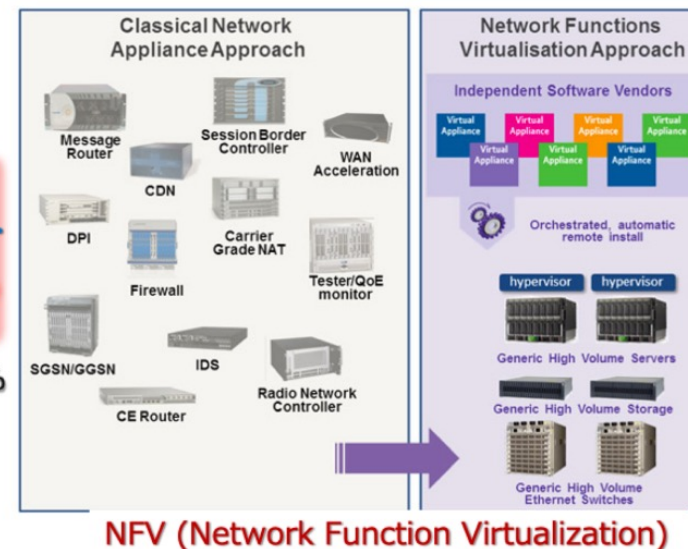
Classical Network Appliance Approach

Message Router

Session Border Controller

WAN Acceleration

CDN

DPI

Carrier Grade NAT

Firewall

Tester/QoE monitor

SGSN/GGSN

IDS

Radio Network Controller

CE Router

Network Functions Virtualisation Approach

Independent Software Vendors

Virtual Appliance

Virtual Appliance

Virtual Appliance

Virtual Appliance

Virtual Appliance

Virtual Appliance

Virtual Appliance

Orchestrated, automatic remote install

hypervisor

hypervisor

Generic High Volume Servers

Generic High Volume Storage

Generic High Volume Ethernet Switches

NFV (Network Function Virtualization)